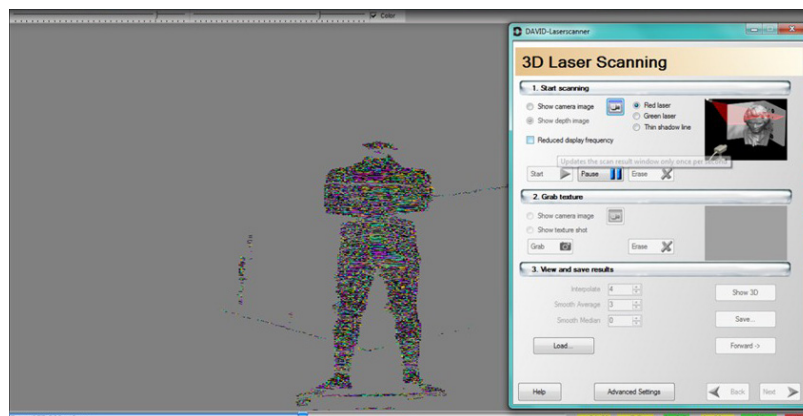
Color

DAVID-Laserscanner

3D Laser Scanning

1. Start scanning

Show camera image

Show depth image

Red laser

Green laser

Thin shadow line

Reduced display frequency

Updates the scan result window only once per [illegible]

Start

Pause

Erase

2. Grab texture

Show camera image

Show texture shot

Grab

Erase

3. View and save results

Interpolate 4

Smooth Average 3

Smooth Median 0

Show 3D

Save...

Load...

Forward ->

Help

Advanced Settings

Back

Next